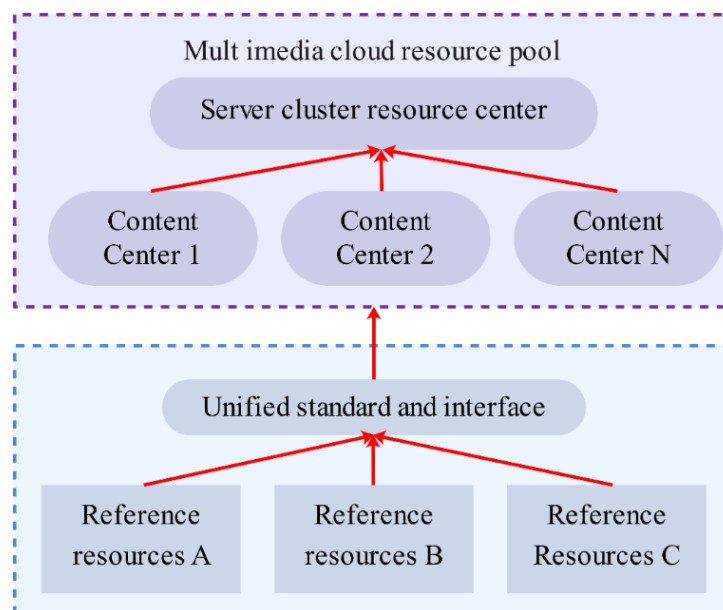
Mult imedia cloud resource pool

Server cluster resource center

Content Center 1

Content Center 2

Content Center N

Unified standard and interface

Reference resources A

Reference resources B

Reference Resources C